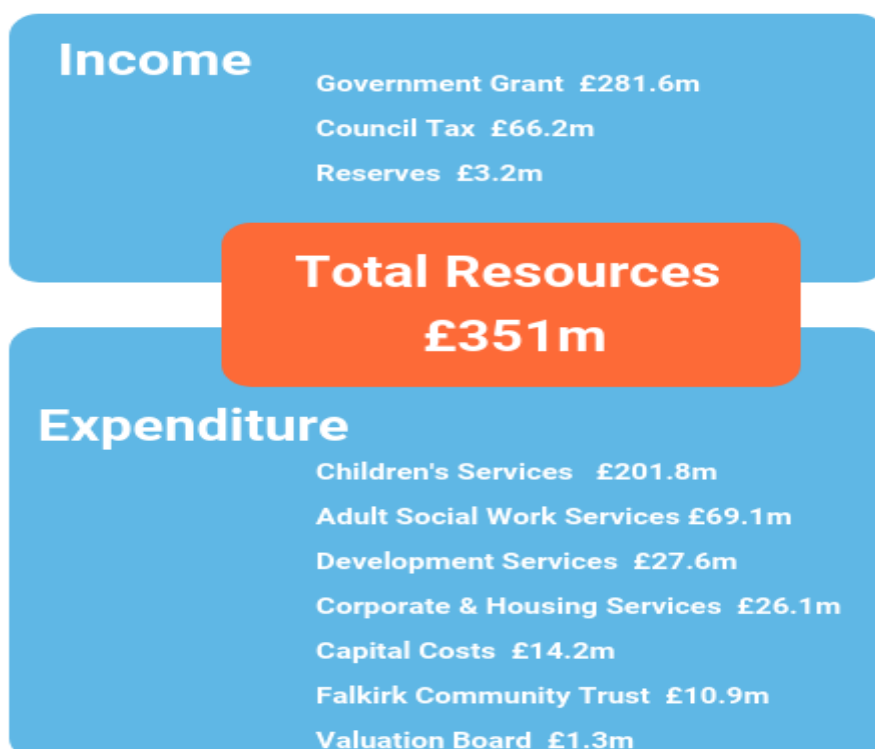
Income

Government Grant £281.6m

Council Tax £66.2m

Reserves £3.2m

Total Resources £351m

Expenditure

Children's Services £201.8m

Adult Social Work Services £69.1m

Development Services £27.6m

Corporate & Housing Services £26.1m

Capital Costs £14.2m

Falkirk Community Trust £10.9m

Valuation Board £1.3m